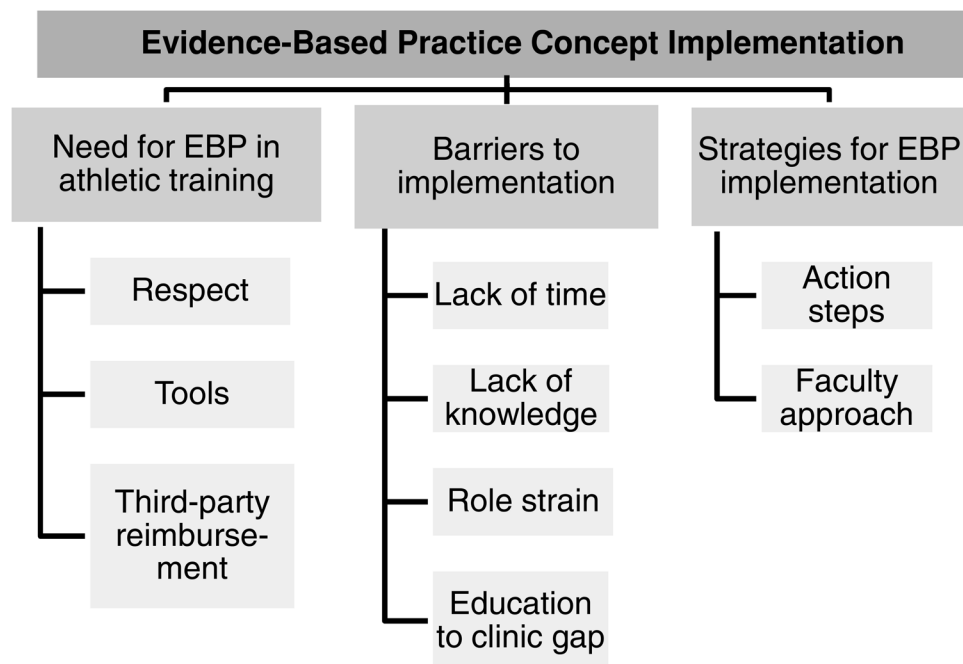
Evidence-Based Practice Concept Implementation

Need for EBP in athletic training

Respect

Tools

Third-party reimbursement

Barriers to implementation

Lack of time

Lack of knowledge

Role strain

Education to clinic gap

Strategies for EBP implementation

Action steps

Faculty approach